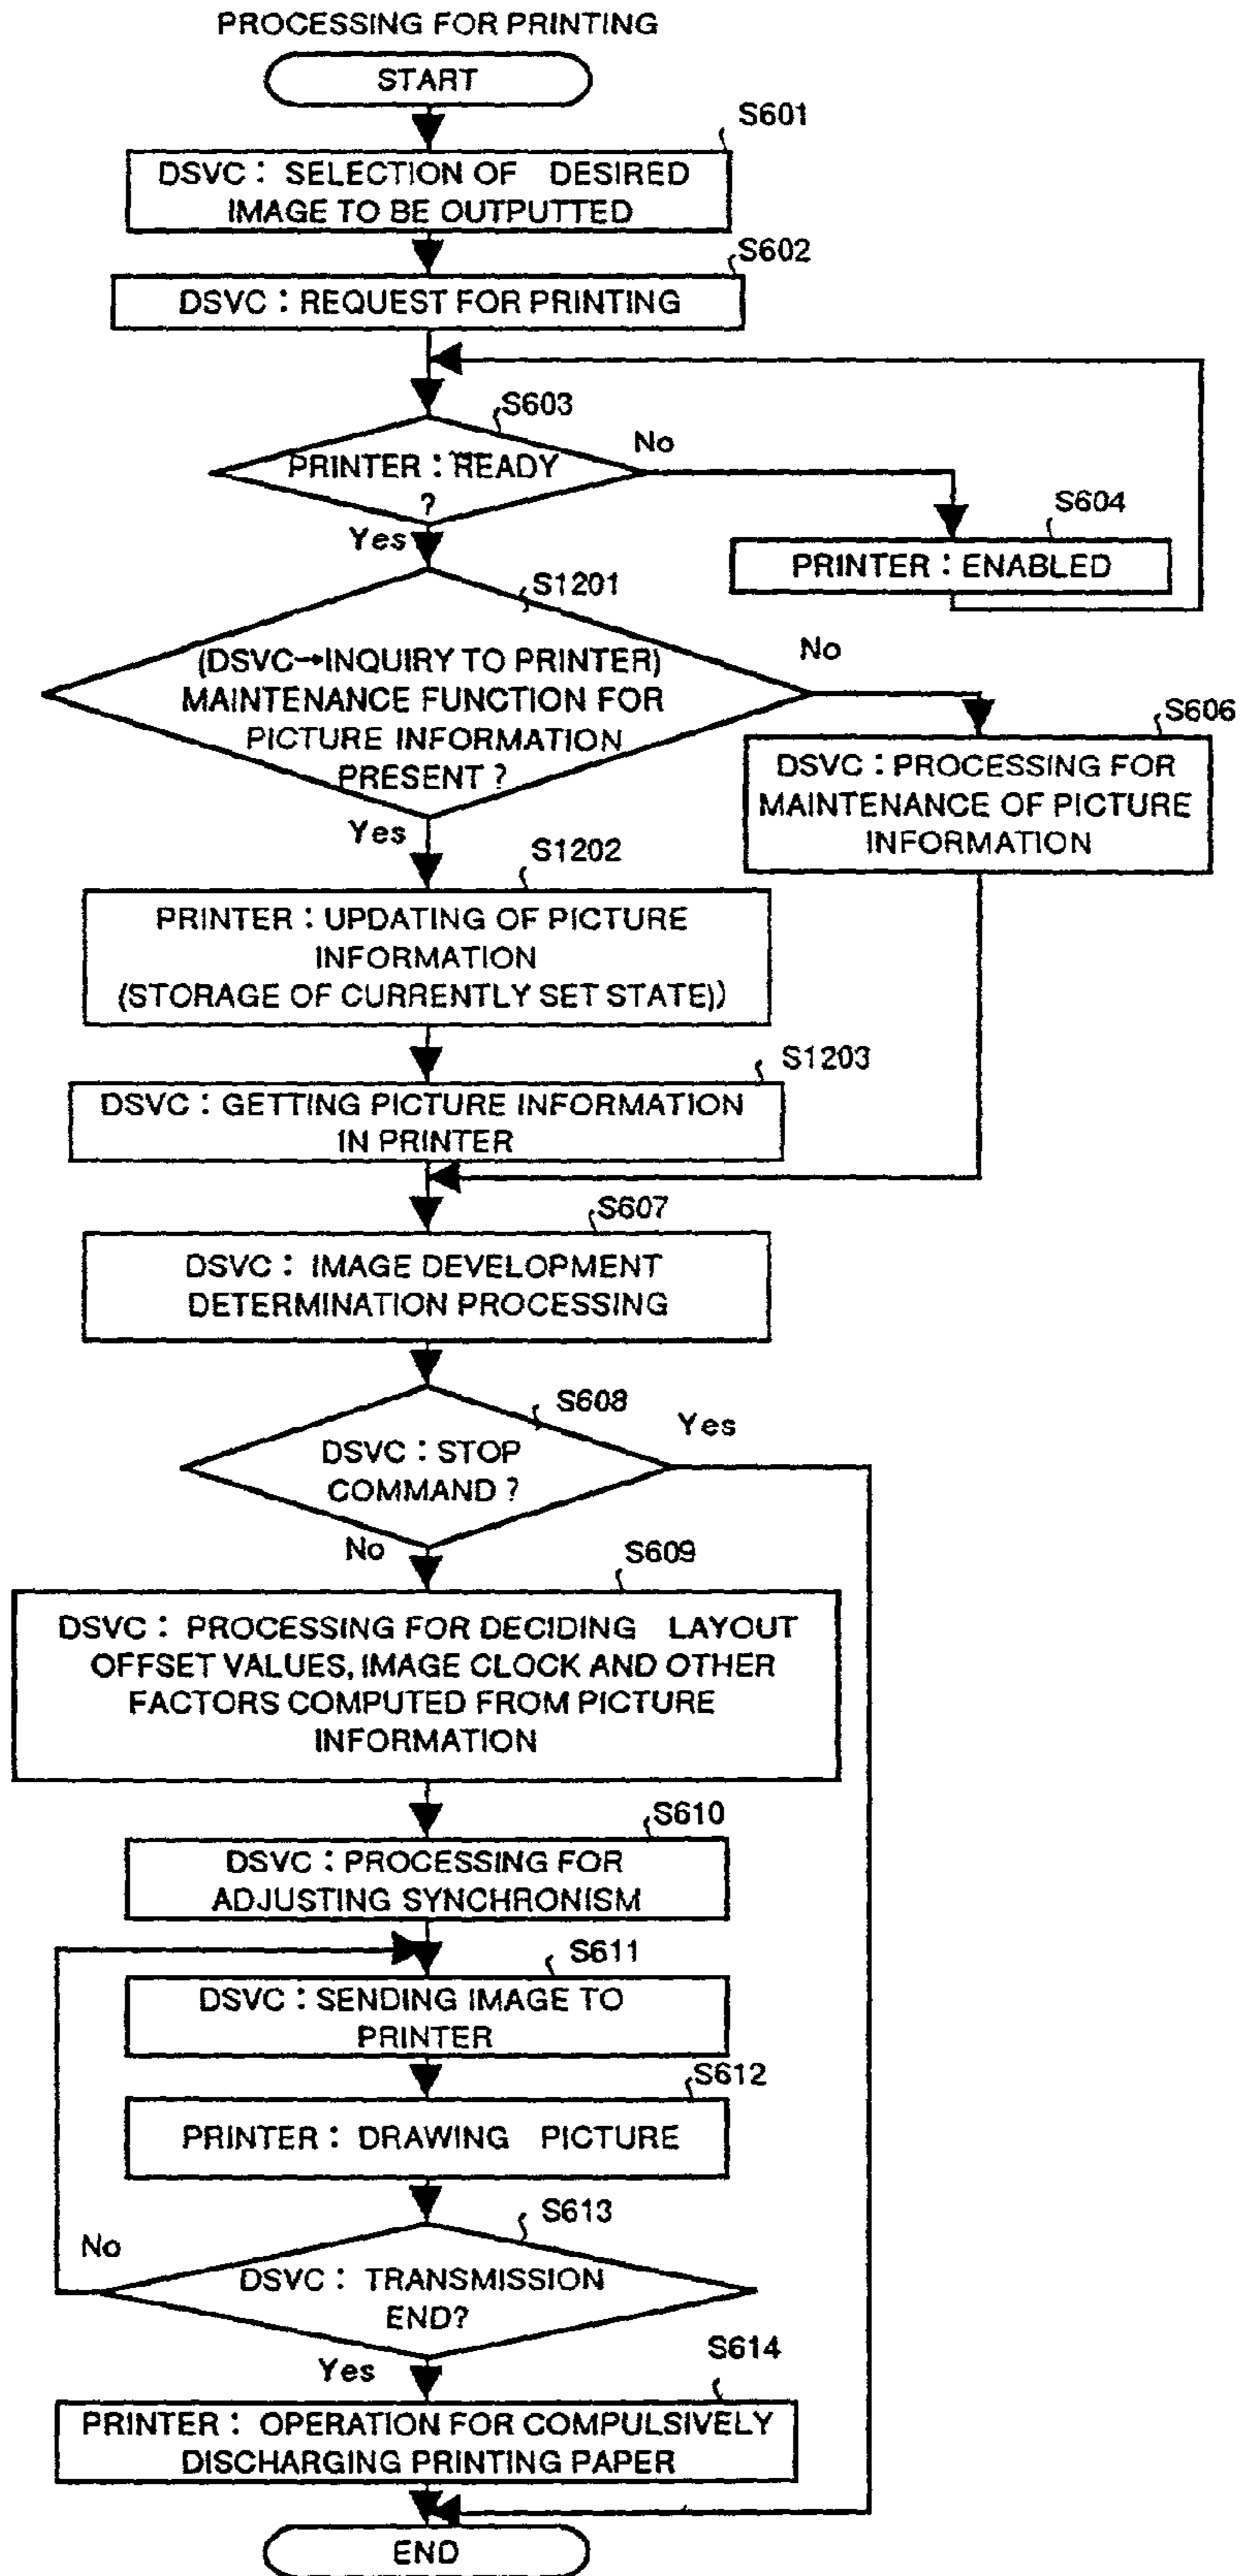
PROCESSING FOR PRINTING

START

S601

DSVC : SELECTION OF DESIRED IMAGE TO BE OUTPUTTED

S602

DSVC : REQUEST FOR PRINTING

S603

PRINTER : READY ?

No

S604

PRINTER : ENABLED

Yes

S1201

(DSVC→INQUIRY TO PRINTER) MAINTENANCE FUNCTION FOR PICTURE INFORMATION PRESENT ?

No

S606

DSVC : PROCESSING FOR MAINTENANCE OF PICTURE INFORMATION

Yes

S1202

PRINTER : UPDATING OF PICTURE INFORMATION (STORAGE OF CURRENTLY SET STATE))

S1203

DSVC : GETTING PICTURE INFORMATION IN PRINTER

S607

DSVC : IMAGE DEVELOPMENT DETERMINATION PROCESSING

S608

DSVC : STOP COMMAND ?

Yes

No

S609

DSVC : PROCESSING FOR DECIDING LAYOUT OFFSET VALUES, IMAGE CLOCK AND OTHER FACTORS COMPUTED FROM PICTURE INFORMATION

S610

DSVC : PROCESSING FOR ADJUSTING SYNCHRONISM

S611

DSVC : SENDING IMAGE TO PRINTER

S612

PRINTER : DRAWING PICTURE

S613

No

DSVC : TRANSMISSION END?

Yes

S614

PRINTER : OPERATION FOR COMPULSIVELY DISCHARGING PRINTING PAPER

END